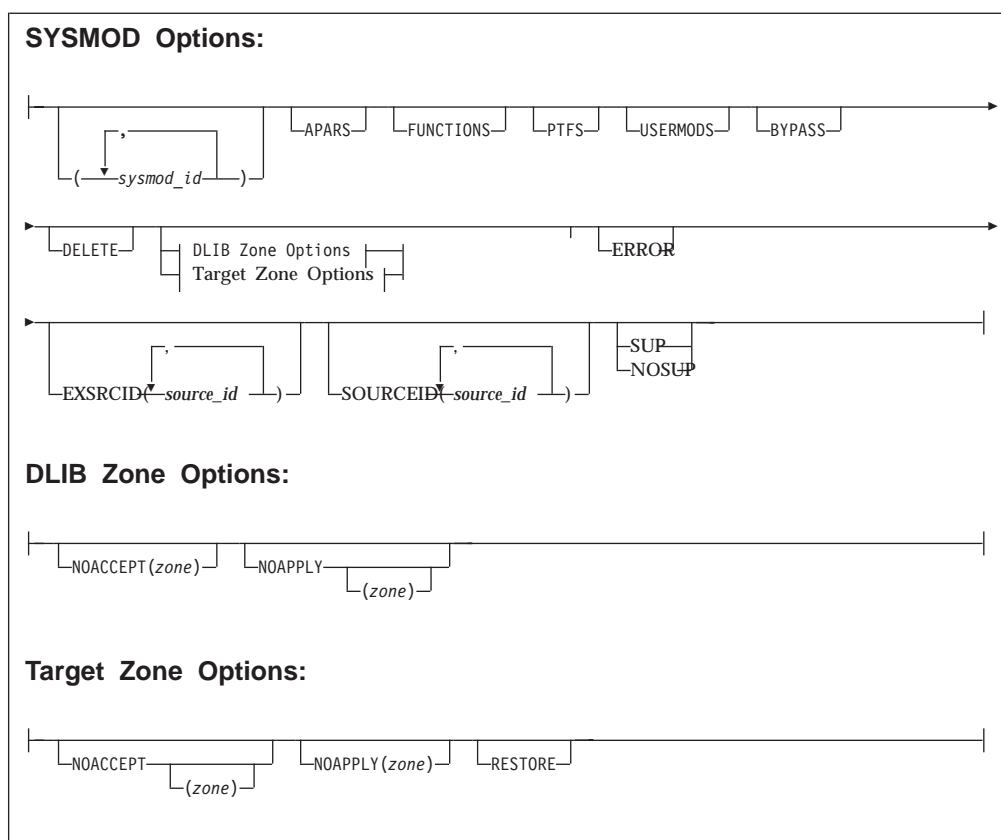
SYSMOD Options:

( sysmod_id ) , APARS FUNCTIONS PTFS USERMODS BYPASS

DELETE DLIB Zone Options Target Zone Options ERROR

EXSRCID( source_id ) , SOURCEID( source_id ) , SUP NOSUP

DLIB Zone Options:

NOACCEPT(zone) NOAPPLY (zone)

Target Zone Options:

NOACCEPT (zone) NOAPPLY(zone) RESTORE